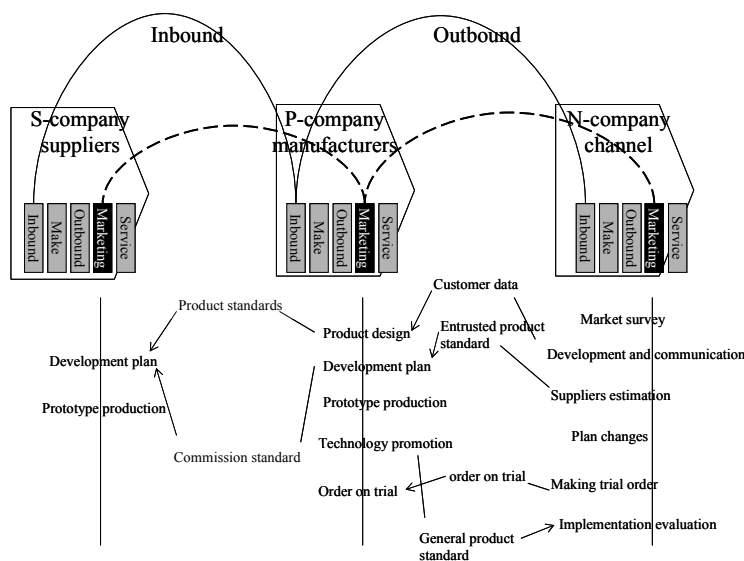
Inbound

Outbound

S-company suppliers

Inbound
Make
Outbound
Marketing
Service

P-company manufacturers

Inbound
Make
Outbound
Marketing
Service

N-company channel

Inbound
Make
Outbound
Marketing
Service

Product standards

Development plan

Prototype production

Commission standard

Customer data

Product design

Entrusted product standard

Development plan

Prototype production

Technology promotion

order on trial

Order on trial

General product standard

Market survey

Development and communication

Suppliers estimation

Plan changes

Making trial order

Implementation evaluation